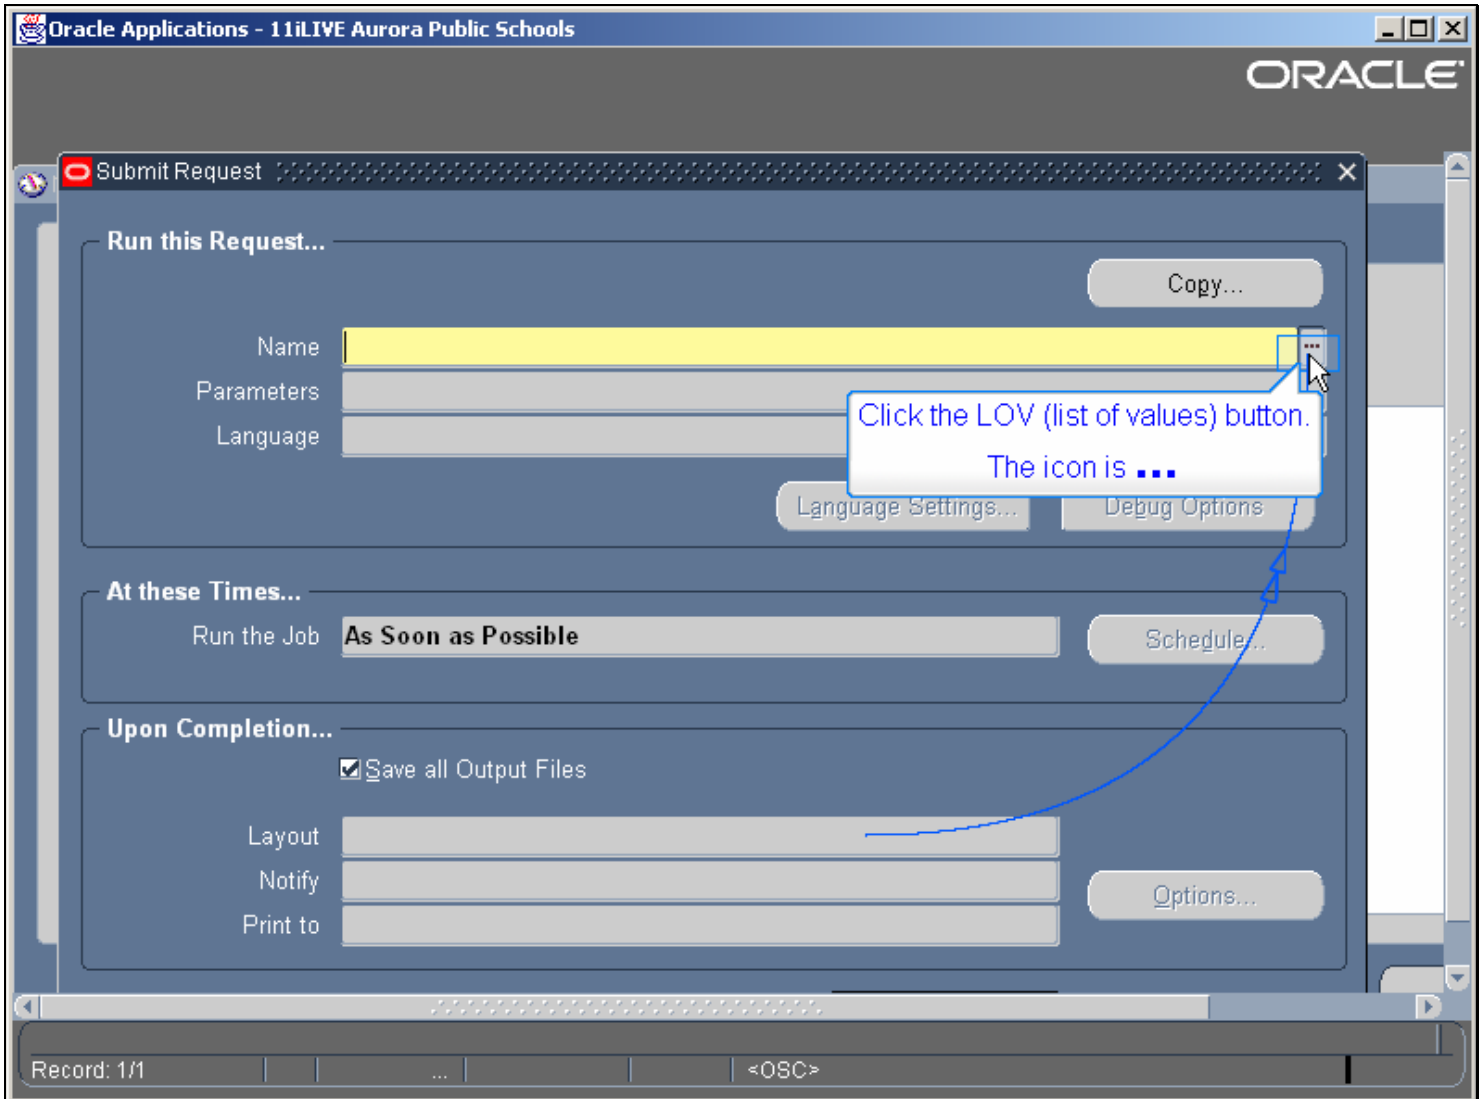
Oracle Applications - 11iLIVE Aurora Public Schools

ORACLE

Submit Request

Run this Request...

Copy...

Name ...

Parameters

Language

Click the LOV (list of values) button.

The icon is ...

Language Settings... Debug Options

At these Times...

Run the Job As Soon as Possible

Schedule...

Upon Completion...

Save all Output Files

Layout

Notify

Print to

Options...

Record: 1/1 ... <OSC>